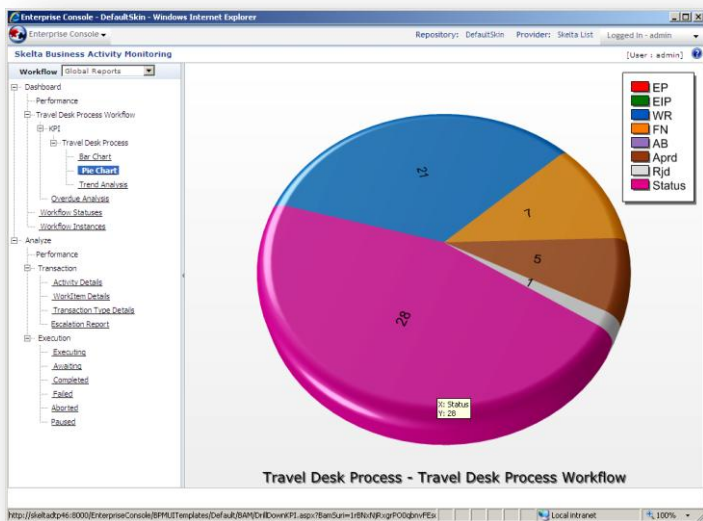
Enterprise Console - DefaultSkin - Windows Internet Explorer

Enterprise Console ▾

Repository: DefaultSkin Provider: Skelta List Logged in - admin

Skelta Business Activity Monitoring

[User : admin]

Workflow Global Reports

Dashboard
Performance
Travel Desk Process Workflow
KPI
Travel Desk Process
Bar Chart
Pie Chart
Trend Analysis
Overdue Analysis
Workflow Statuses
Workflow Instances
Analyze
Performance
Transaction
Activity Details
WorkItem Details
Transaction Type Details
Escalation Report
Execution
Executing
Awaiting
Completed
Failed
Aborted
Paused

EP
EIP
WR
FN
AB
Aprd
Rjd
Status

21
7
5
1
28

X: Status
Y: 28

Travel Desk Process - Travel Desk Process Workflow

http://skeltadtp46:8000/EnterpriseConsole/BPMUITemplates/Default/BAM/DrillDownKPI.aspx?BamSuri=1rBNxNjRxgrPO0qbnvFEsi

Local intranet

100%